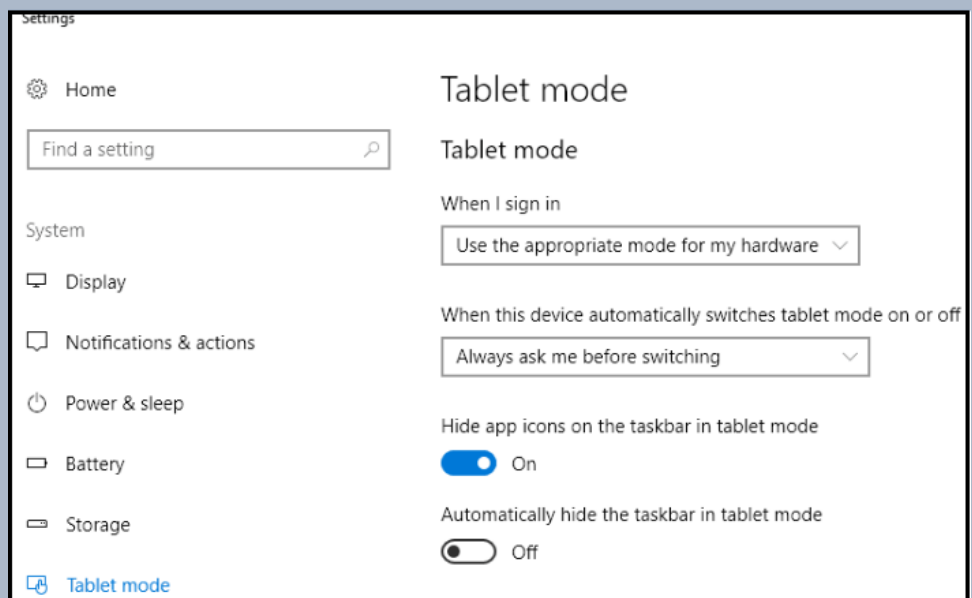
Settings

Home

Find a setting

System

Display

Notifications & actions

Power & sleep

Battery

Storage

Tablet mode

Tablet mode

Tablet mode

When I sign in

Use the appropriate mode for my hardware

When this device automatically switches tablet mode on or off

Always ask me before switching

Hide app icons on the taskbar in tablet mode

On

Automatically hide the taskbar in tablet mode

Off